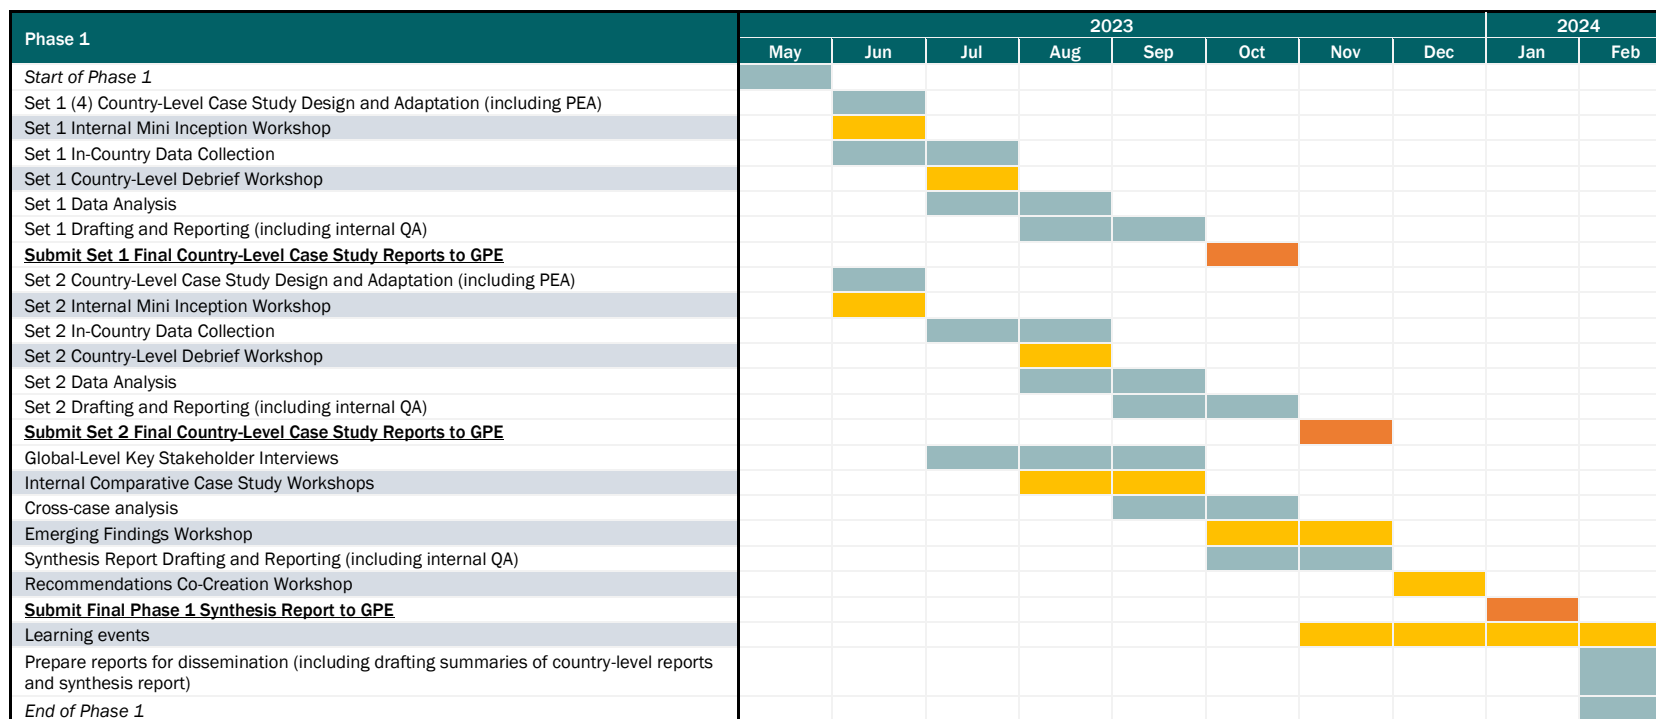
| Phase 1 | 2023 May | Jun | Jul | Aug | Sep | Oct | Nov | Dec | 2024 Jan | Feb |
|---|---|---|---|---|---|---|---|---|---|---|
| *Start of Phase 1* | | | | | | | | | | |
| Set 1 (4) Country-Level Case Study Design and Adaptation (including PEA) | | | | | | | | | | |
| Set 1 Internal Mini Inception Workshop | | | | | | | | | | |
| Set 1 In-Country Data Collection | | | | | | | | | | |
| Set 1 Country-Level Debrief Workshop | | | | | | | | | | |
| Set 1 Data Analysis | | | | | | | | | | |
| Set 1 Drafting and Reporting (including internal QA) | | | | | | | | | | |
| **Submit Set 1 Final Country-Level Case Study Reports to GPE** | | | | | | | | | | |
| Set 2 Country-Level Case Study Design and Adaptation (including PEA) | | | | | | | | | | |
| Set 2 Internal Mini Inception Workshop | | | | | | | | | | |
| Set 2 In-Country Data Collection | | | | | | | | | | |
| Set 2 Country-Level Debrief Workshop | | | | | | | | | | |
| Set 2 Data Analysis | | | | | | | | | | |
| Set 2 Drafting and Reporting (including internal QA) | | | | | | | | | | |
| **Submit Set 2 Final Country-Level Case Study Reports to GPE** | | | | | | | | | | |
| Global-Level Key Stakeholder Interviews | | | | | | | | | | |
| Internal Comparative Case Study Workshops | | | | | | | | | | |
| Cross-case analysis | | | | | | | | | | |
| Emerging Findings Workshop | | | | | | | | | | |
| Synthesis Report Drafting and Reporting (including internal QA) | | | | | | | | | | |
| Recommendations Co-Creation Workshop | | | | | | | | | | |
| **Submit Final Phase 1 Synthesis Report to GPE** | | | | | | | | | | |
| Learning events | | | | | | | | | | |
| Prepare reports for dissemination (including drafting summaries of country-level reports and synthesis report) | | | | | | | | | | |
| *End of Phase 1* | | | | | | | | | | |